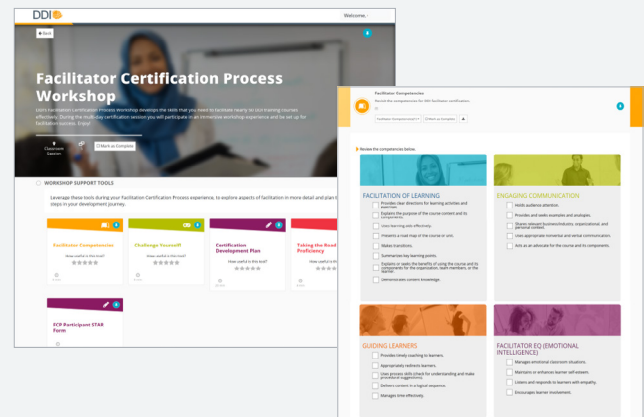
DDI

Welcome,

Back

Facilitator Certification Process Workshop

DDI's Facilitator Certification Process Workshop develops the skills that you need to facilitate nearly all our training courses effectively. During the multi-day certification session you will participate in an immersive workshop experience and be set up for facilitation success. Enjoy!

Classroom Session

Mark as Complete

WORKSHOP SUPPORT TOOLS

Leverage these tools during your Facilitation Certification Process experience, to explore aspects of facilitation in more detail and plan the steps in your development journey.

Facilitator Competencies

How useful is this tool?

Challenge Yourself!

How useful is this tool?

Certification Development Plan

How useful is this tool?

Taking the Road to Proficiency

How useful is this tool?

FCP Participant STAR Form

How useful is this tool?

Facilitator Competencies

Review the competencies for DDI facilitator certification.

Facilitator Competencies

Mark as Complete

Review the competencies below.

FACILITATION OF LEARNING

Provides clear directions for learning activities and exercises.

Explains the purpose of the course content and its components.

Uses learning aids effectively.

Presents a road map in the course or unit.

Makes transitions.

Summarizes key learning points.

Explains or seeks the benefits of using the course and its components for the organization, team members, or the learner.

Demonstrates content knowledge.

ENGAGING COMMUNICATION

Holds audience attention.

Provides and seeks examples and analogies.

Shares relevant business/industry, organizational, and personal context.

Uses appropriate nonverbal and verbal communication.

Acts as an advocate for the course and its components.

GUIDING LEARNERS

Provides timely coaching to learners.

Appropriately redirects learners.

Uses process skills (check for understanding and make procedural suggestions).

Delivers content in a logical sequence.

Manages time effectively.

FACILITATOR EQ (EMOTIONAL INTELLIGENCE)

Manages emotional classroom situations.

Maintains or enhances learner self-esteem.

Listens and responds to learners with empathy.

Encourages learner involvement.